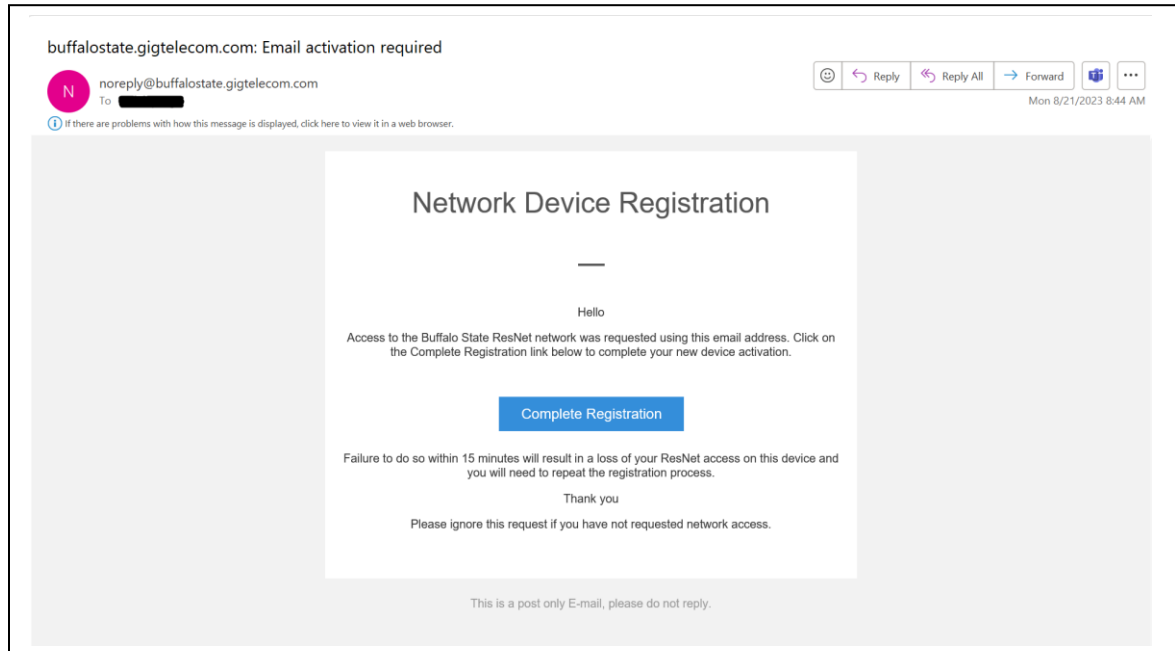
buffalostate.gigtelecom.com: Email activation required

N

noreply@buffalostate.gigtelecom.com

To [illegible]

Reply | Reply All | Forward | ...

Mon 8/21/2023 8:44 AM

If there are problems with how this message is displayed, click here to view it in a web browser.

Network Device Registration

Hello

Access to the Buffalo State ResNet network was requested using this email address. Click on the Complete Registration link below to complete your new device activation.

Complete Registration

Failure to do so within 15 minutes will result in a loss of your ResNet access on this device and you will need to repeat the registration process.

Thank you

Please ignore this request if you have not requested network access.

This is a post only E-mail, please do not reply.